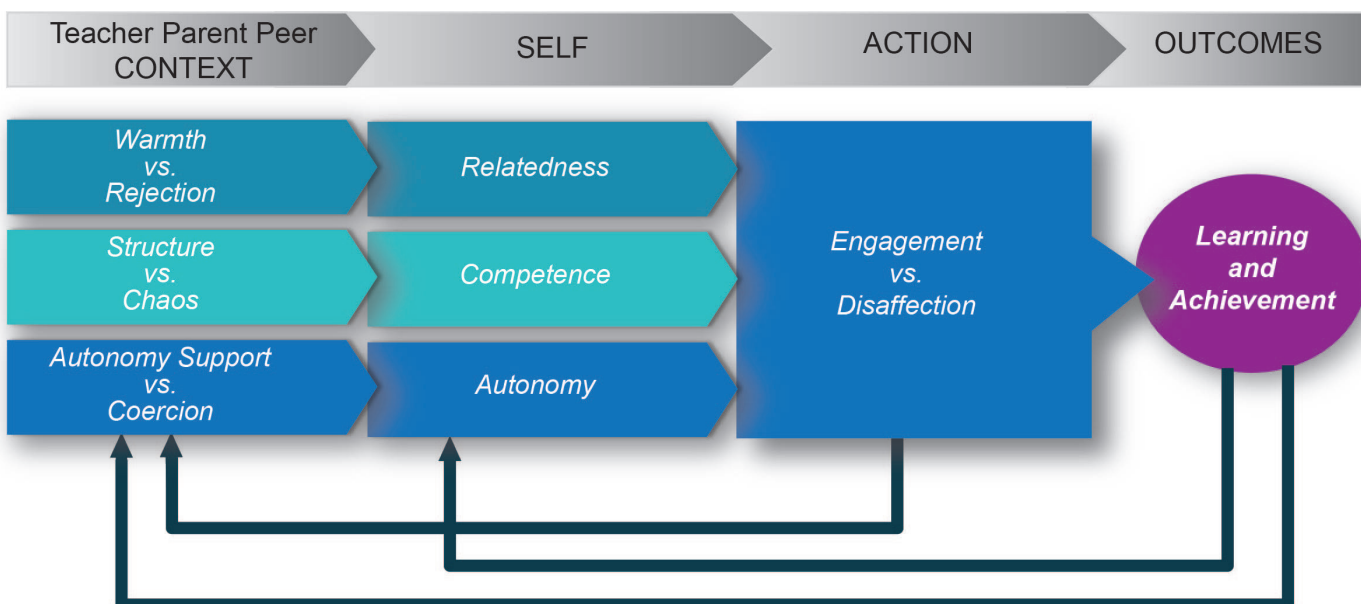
Teacher Parent Peer CONTEXT

SELF

ACTION

OUTCOMES

Warmth vs. Rejection

Relatedness

Structure vs. Chaos

Competence

Autonomy Support vs. Coercion

Autonomy

Engagement vs. Disaffection

Learning and Achievement